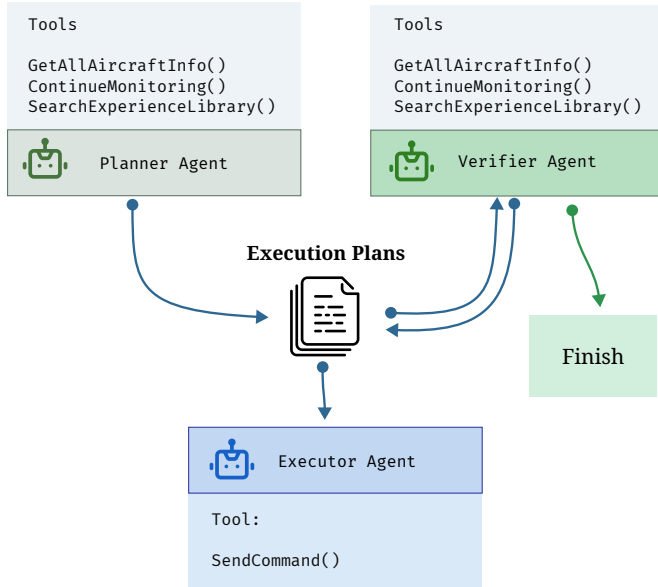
Tools

GetAllAircraftInfo()
ContinueMonitoring()
SearchExperienceLibrary()

Planner Agent

Tools

GetAllAircraftInfo()
ContinueMonitoring()
SearchExperienceLibrary()

Verifier Agent

Execution Plans

Finish

Executor Agent

Tool:

SendCommand()